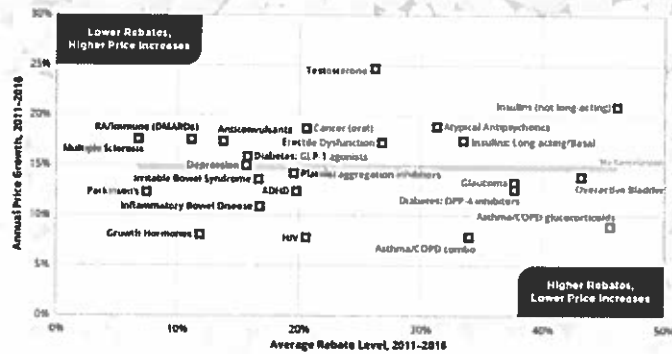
30%

Lower Rebates, Higher Price Increases

25%

20%

15%

10%

5%

0%

Testosterone

Insulins (not long-acting)

RA/Immune (DMARDs)

Anticoagulants

Cancer (oral)

Atypical Antipsychotics

Multiple Sclerosis

Erectile Dysfunction

Insulins: Long acting/Basal

Depression

Diabetes: GLP-1 agonists

Irritable Bowel Syndrome

Platelet aggregation inhibitors

Parkinson's

ADHD

Glaucoma

Overactive Bladder

Inflammatory Bowel Disease

Diabetes: DPP-4 inhibitors

Asthma/COPD glucocorticoids

Growth Hormones

HIV

Asthma/COPD combo

Higher Rebates, Lower Price Increases

Annual Price Growth, 2011-2016

0%

10%

20%

30%

40%

50%

Average Rebate Level, 2011-2016